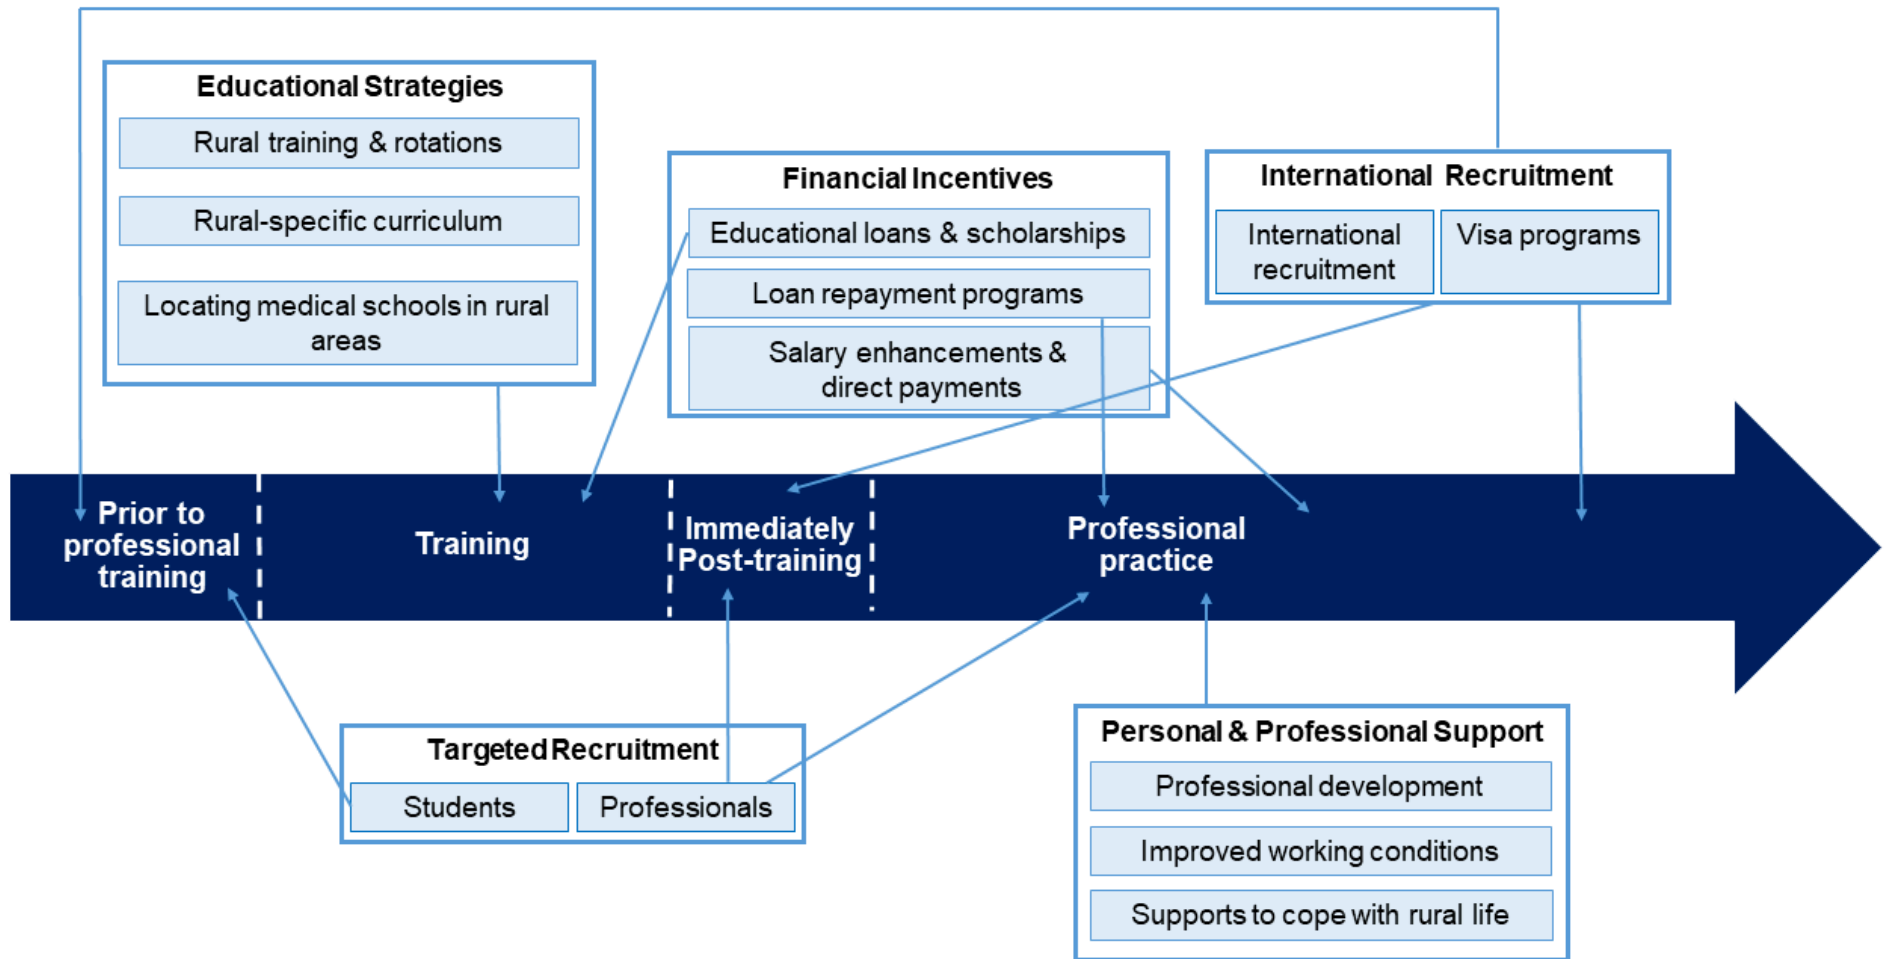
Educational Strategies

Rural training & rotations

Rural-specific curriculum

Locating medical schools in rural areas

Financial Incentives

Educational loans & scholarships

Loan repayment programs

Salary enhancements & direct payments

International Recruitment

International recruitment

Visa programs

Prior to professional training

Training

Immediately Post-training

Professional practice

Targeted Recruitment

Students

Professionals

Personal & Professional Support

Professional development

Improved working conditions

Supports to cope with rural life